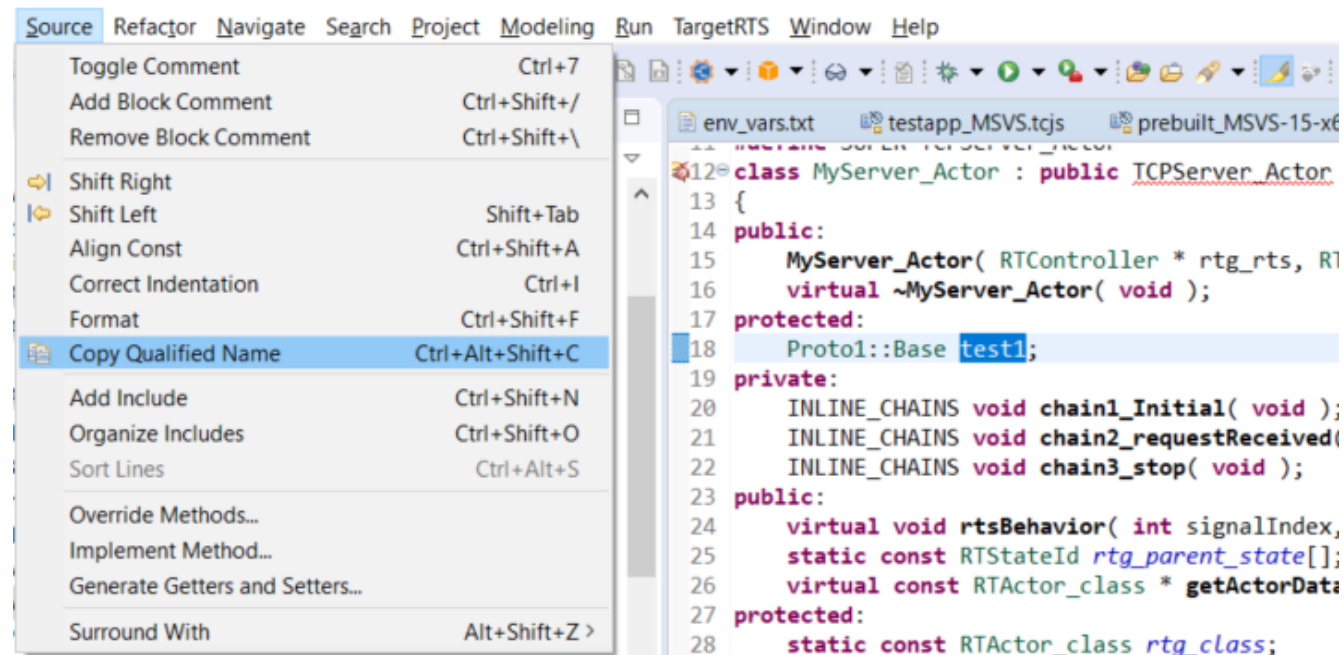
Source Refactor Navigate Search Project Modeling Run TargetRTS Window Help

Toggle Comment Ctrl+7
Add Block Comment Ctrl+Shift+/
Remove Block Comment Ctrl+Shift+\
Shift Right
Shift Left Shift+Tab
Align Const Ctrl+Shift+A
Correct Indentation Ctrl+I
Format Ctrl+Shift+F
Copy Qualified Name Ctrl+Alt+Shift+C
Add Include Ctrl+Shift+N
Organize Includes Ctrl+Shift+O
Sort Lines Ctrl+Alt+S
Override Methods...
Implement Method...
Generate Getters and Setters...
Surround With Alt+Shift+Z >

env_vars.txt testapp_MSVS.tcjs prebuilt_MSVS-15-x6

12 class MyServer_Actor : public TCPServer_Actor
13 {
14 public:
15 MyServer_Actor( RTController * rtg_rts, RT
16 virtual ~MyServer_Actor( void );
17 protected:
18 Proto1::Base test1;
19 private:
20 INLINE_CHAINS void chain1_Initial( void );
21 INLINE_CHAINS void chain2_requestReceived(
22 INLINE_CHAINS void chain3_stop( void );
23 public:
24 virtual void rtsBehavior( int signalIndex,
25 static const RTStateId rtg_parent_state[];
26 virtual const RTActor_class * getActorData
27 protected:
28 static const RTActor_class rtg_class;